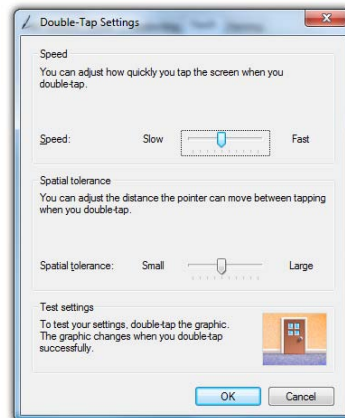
Double-Tap Settings

Speed

You can adjust how quickly you tap the screen when you double-tap.

Speed: Slow Fast

Spatial tolerance

You can adjust the distance the pointer can move between tapping when you double-tap.

Spatial tolerance: Small Large

Test settings

To test your settings, double-tap the graphic. The graphic changes when you double-tap successfully.

OK Cancel